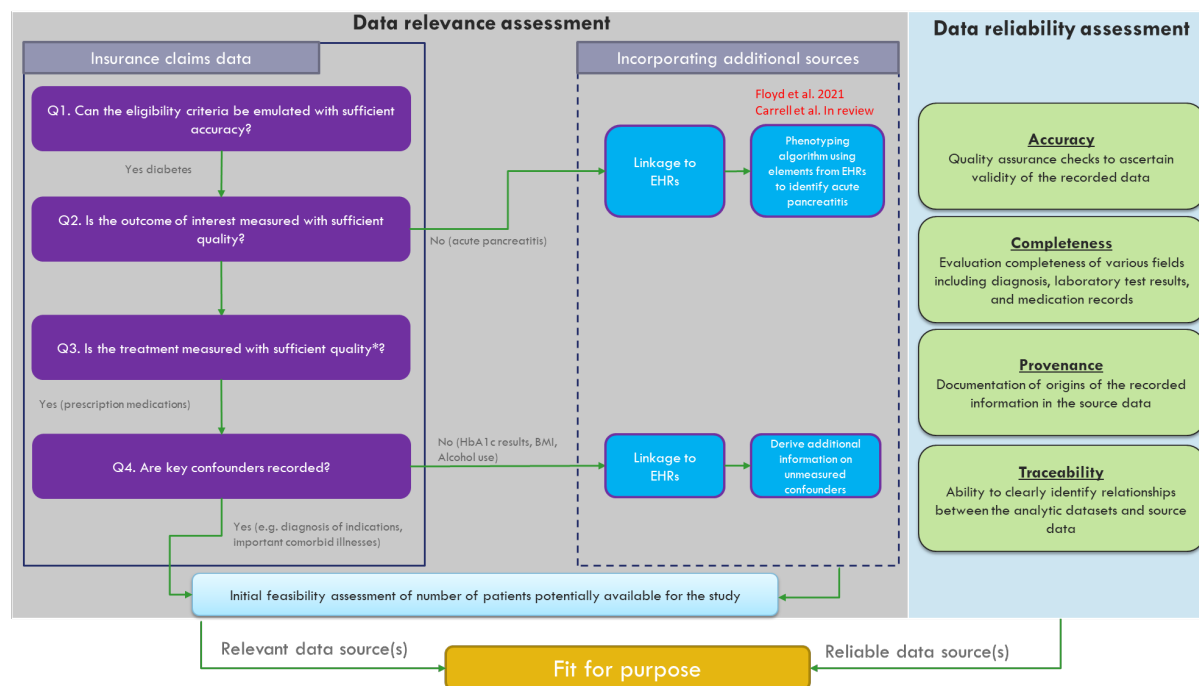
Data relevance assessment

Insurance claims data

Q1. Can the eligibility criteria be emulated with sufficient accuracy?

Yes diabetes

Q2. Is the outcome of interest measured with sufficient quality?

No (acute pancreatitis)

Q3. Is the treatment measured with sufficient quality*?

Yes (prescription medications)

Q4. Are key confounders recorded?

No (HbA1c results, BMI, Alcohol use)

Yes (e.g. diagnosis of indications, important comorbid illnesses)

Incorporating additional sources

Floyd et al. 2021
Carrell et al. In review

Linkage to EHRs

Phenotyping algorithm using elements from EHRs to identify acute pancreatitis

Linkage to EHRs

Derive additional information on unmeasured confounders

Initial feasibility assessment of number of patients potentially available for the study

Data reliability assessment

Accuracy
Quality assurance checks to ascertain validity of the recorded data

Completeness
Evaluation completeness of various fields including diagnosis, laboratory test results, and medication records

Provenance
Documentation of origins of the recorded information in the source data

Traceability
Ability to clearly identify relationships between the analytic datasets and source data

Relevant data source(s)

Fit for purpose

Reliable data source(s)